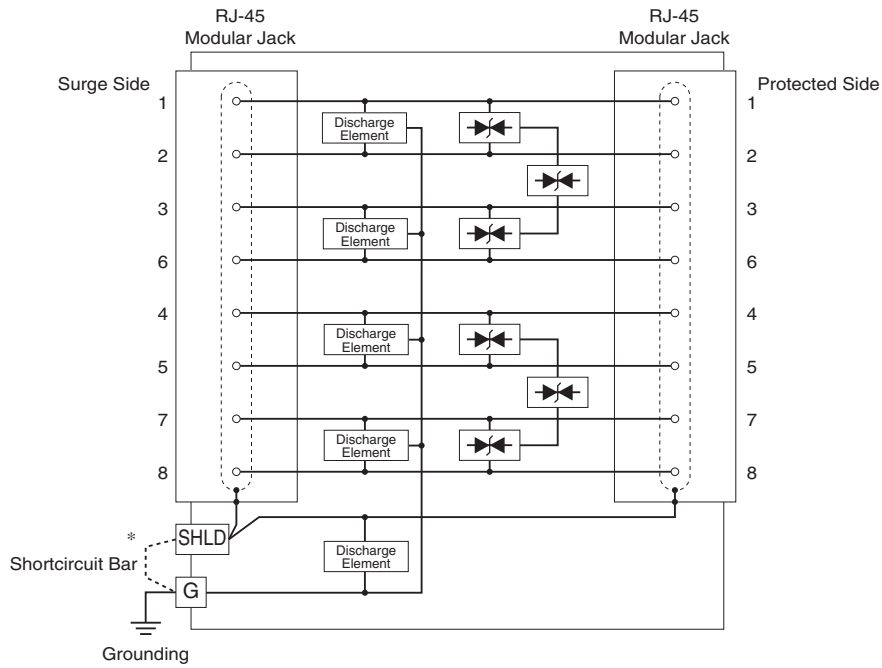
RJ-45
Modular Jack

RJ-45
Modular Jack

Surge Side

Protected Side

1

Discharge Element

1

2

2

3

Discharge Element

3

6

6

4

Discharge Element

4

5

5

7

Discharge Element

7

8

8

*

SHLD

Shortcircuit Bar

Discharge Element

G

Grounding